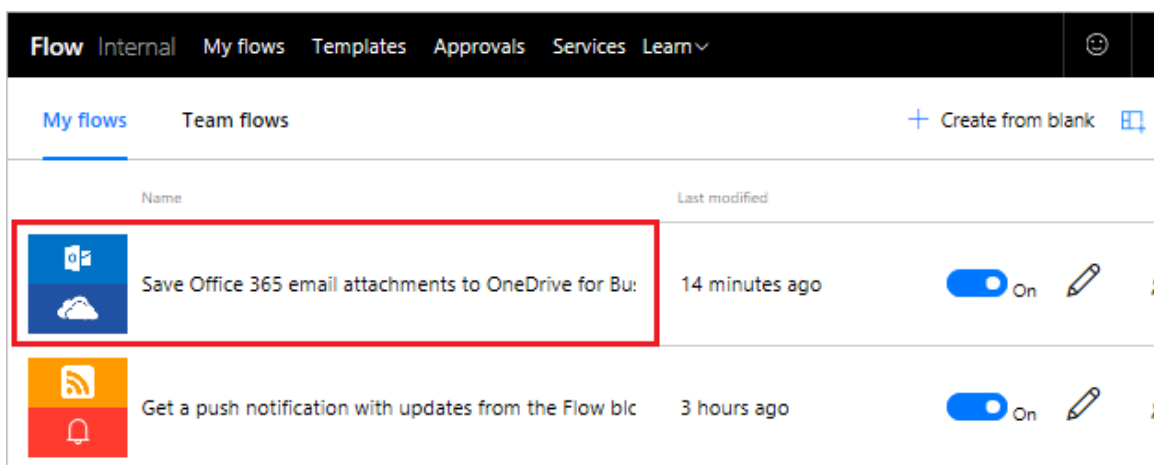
Flow Internal My flows Templates Approvals Services Learn

My flows Team flows + Create from blank

Name Last modified

Save Office 365 email attachments to OneDrive for Bu: 14 minutes ago On

Get a push notification with updates from the Flow blc 3 hours ago On